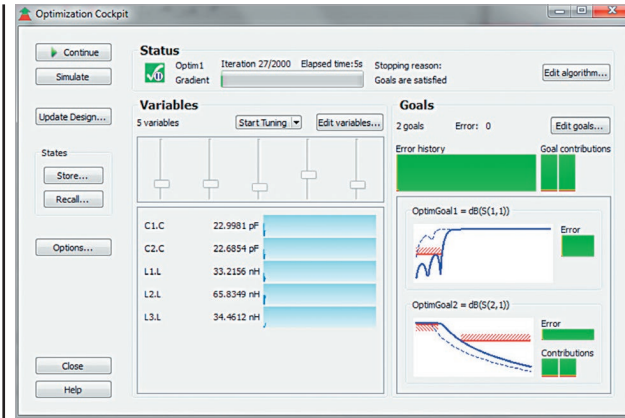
Optimization Cockpit

Continue

Simulate

Update Design...

States

Store...

Recall...

Options...

Close

Help

Status

Optim1 Iteration 27/2000 Elapsed time:5s

Gradient

Stopping reason:

Goals are satisfied

Edit algorithm...

Variables

5 variables

Start Tuning

Edit variables...

| | |
|---|---|
| C1.C | 22.9981 pF |
| C2.C | 22.6854 pF |
| L1.L | 33.2156 nH |
| L2.L | 65.8349 nH |
| L3.L | 34.4612 nH |

Goals

2 goals Error: 0

Edit goals...

Error history

Goal contributions

OptimGoal1 = dB(S(1,1))

Error

OptimGoal2 = dB(S(2,1))

Error

Contributions